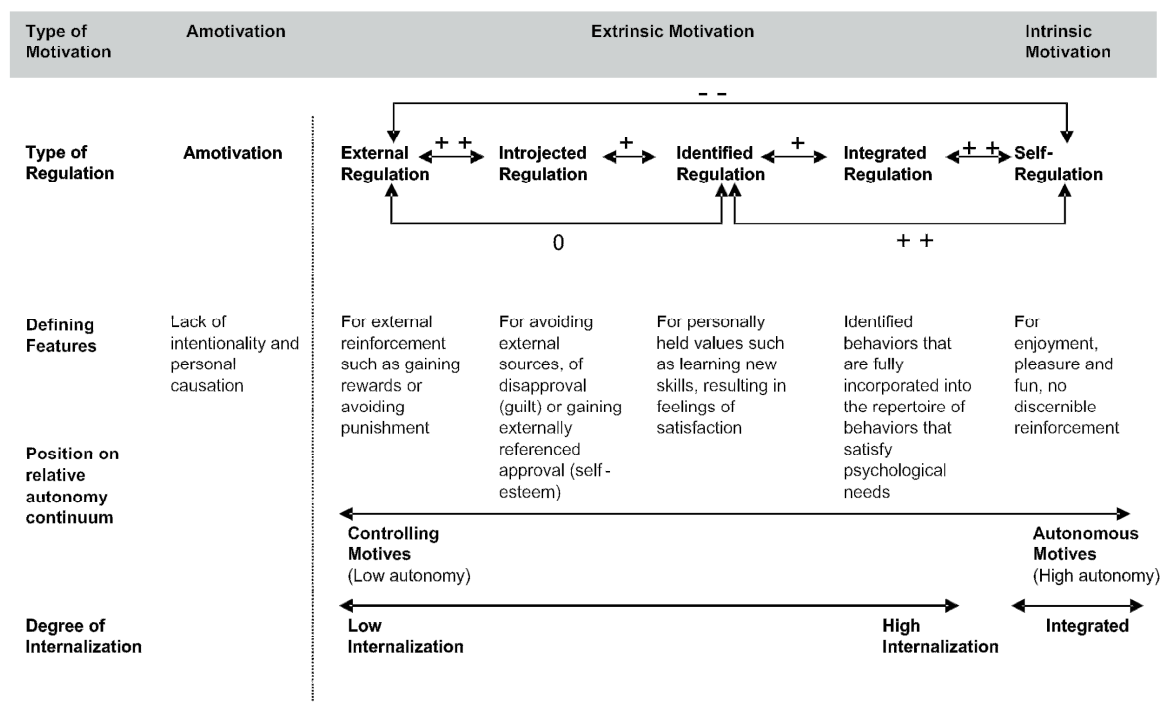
| Type of Motivation | Amotivation | Extrinsic Motivation | | | | Intrinsic Motivation |
|---|---|---|---|---|---|---|

– –

| Type of Regulation | Amotivation | External Regulation | + + | Introjected Regulation | + | Identified Regulation | + | Integrated Regulation | + + | Self-Regulation |
|---|---|---|---|---|---|---|---|---|---|---|

0

+ +

| Defining Features | Lack of intentionality and personal causation | For external reinforcement such as gaining rewards or avoiding punishment | For avoiding external sources, of disapproval (guilt) or gaining externally referenced approval (self-esteem) | For personally held values such as learning new skills, resulting in feelings of satisfaction | Identified behaviors that are fully incorporated into the repertoire of behaviors that satisfy psychological needs | For enjoyment, pleasure and fun, no discernible reinforcement |
|---|---|---|---|---|---|---|

Position on relative autonomy continuum

Controlling Motives (Low autonomy)

Autonomous Motives (High autonomy)

Degree of Internalization

Low Internalization

High Internalization

Integrated